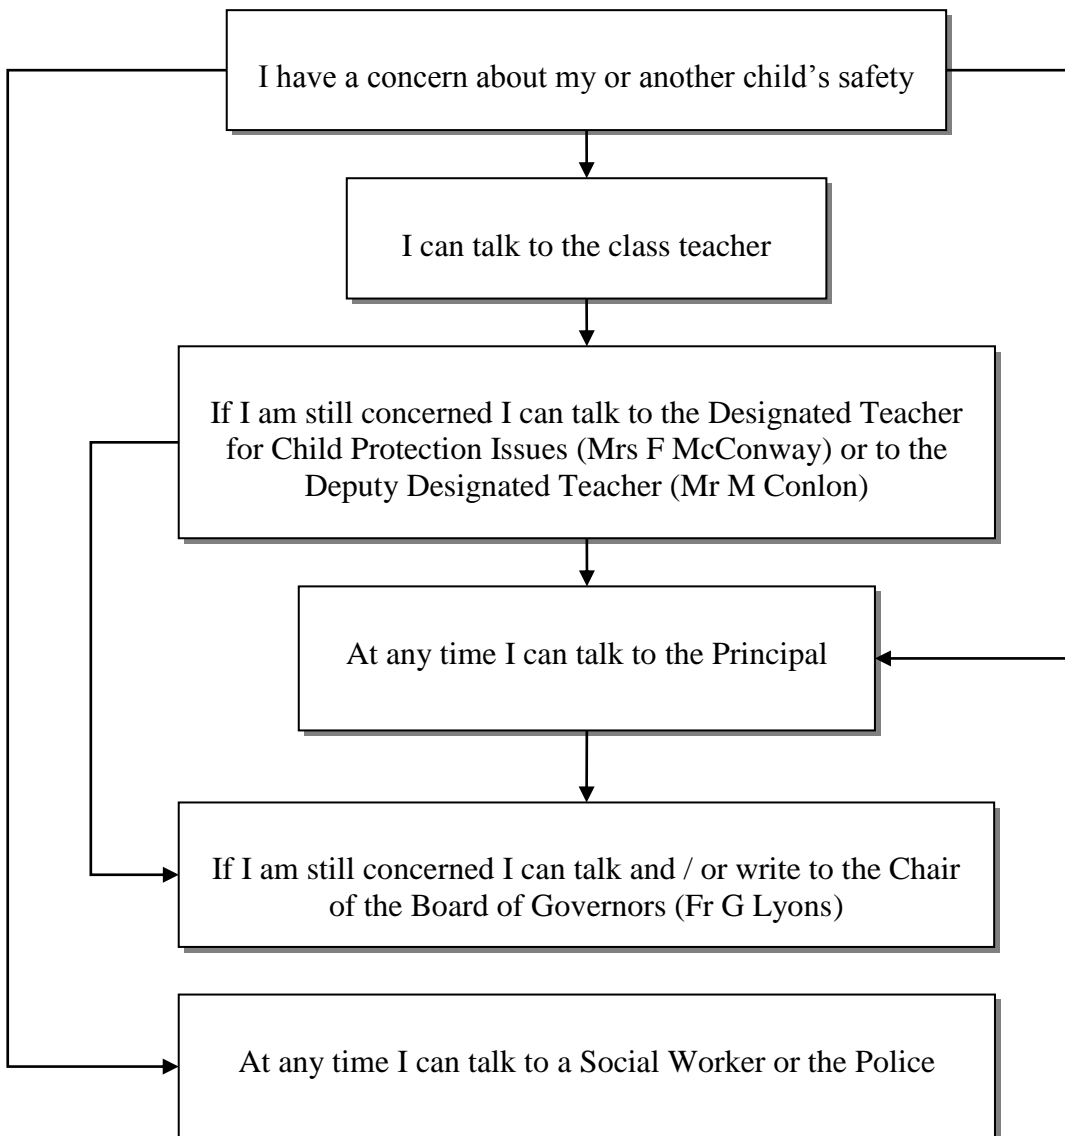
I have a concern about my or another child’s safety

I can talk to the class teacher

If I am still concerned I can talk to the Designated Teacher for Child Protection Issues (Mrs F McConway) or to the Deputy Designated Teacher (Mr M Conlon)

At any time I can talk to the Principal

If I am still concerned I can talk and / or write to the Chair of the Board of Governors (Fr G Lyons)

At any time I can talk to a Social Worker or the Police